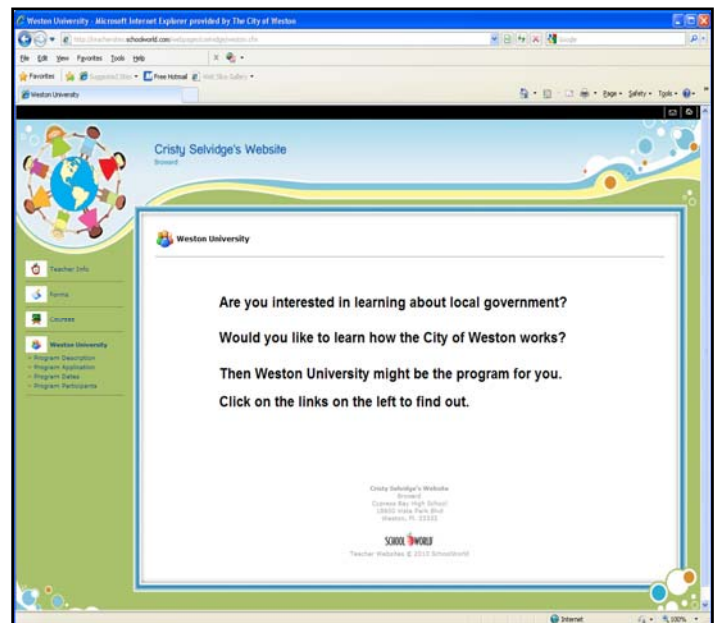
Weston University - Microsoft Internet Explorer provided by The City of Weston

http://teacherweb.schoolworld.com/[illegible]

File Edit View Favorites Tools Help

Favorites Suggested Sites Free Hotmail Web Slice Gallery

Weston University

Page Safety Tools

Cristy Selvidge's Website
Broward

Teacher Info
Forms
Courses
Weston University
» Program Description
» Program Application
» Program Dates
» Program Participants

Weston University

Are you interested in learning about local government?

Would you like to learn how the City of Weston works?

Then Weston University might be the program for you.

Click on the links on the left to find out.

Cristy Selvidge's Website
Broward
Cypress Bay High School
18600 Vista Park Blvd
Weston, FL 33332

SCHOOL WORLD
Teacher Websites © 2010 SchoolWorld

Internet
100%